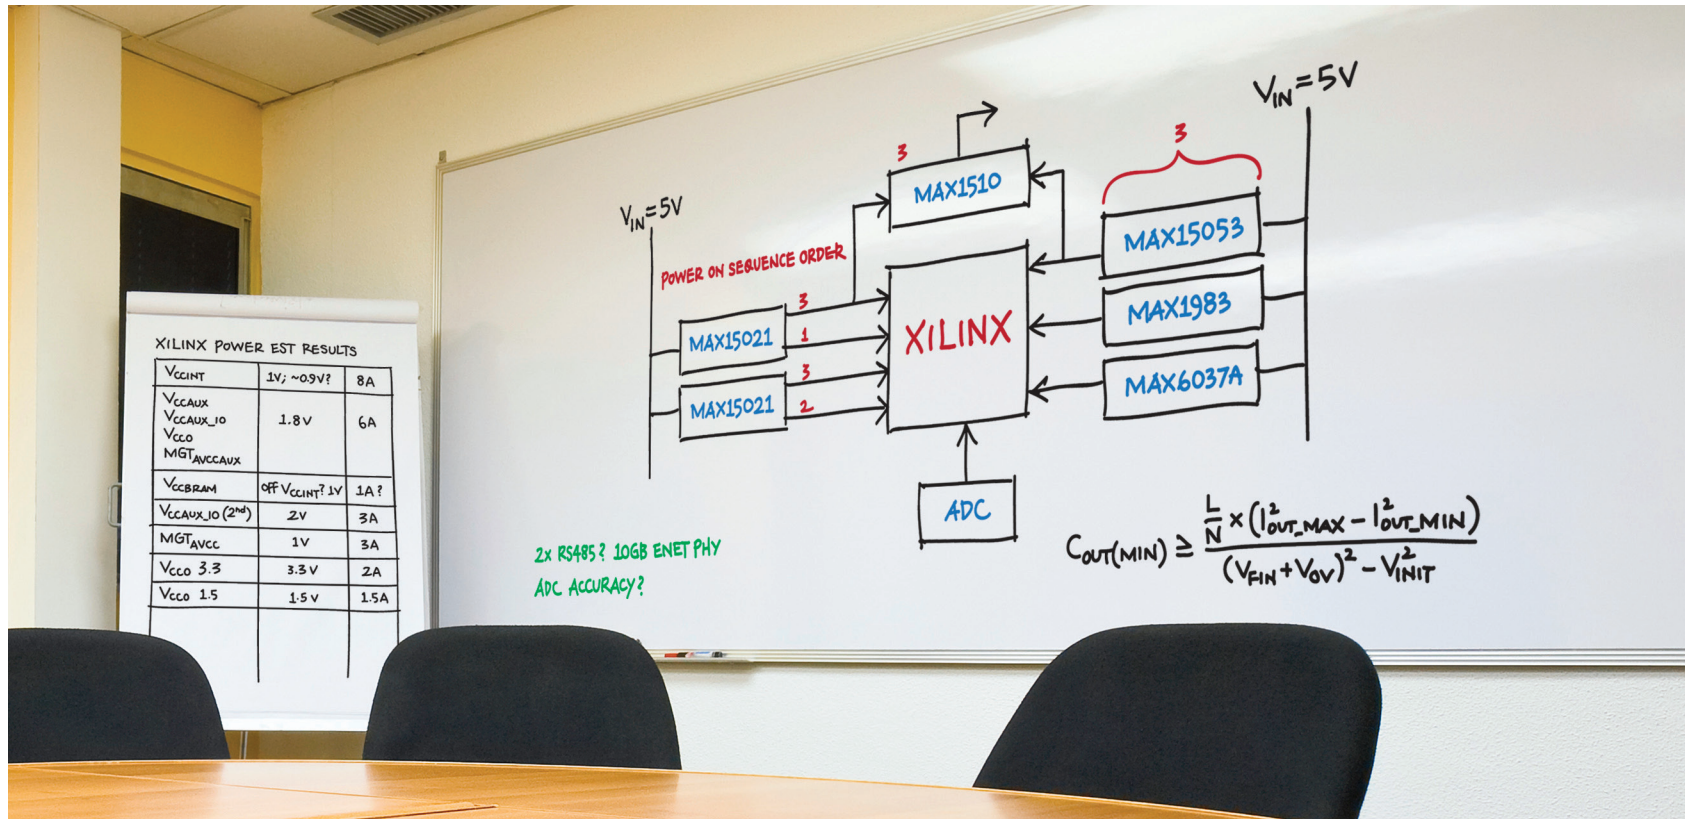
XILINX POWER EST RESULTS

| | | |
|---|---|---|
| $V_{CCINT}$ | 1V; ~0.9V? | 8A |
| $V_{CCAUX}$ $V_{CCAUX\_IO}$ $V_{CCO}$ $MGT_{AVCCAUX}$ | 1.8V | 6A |
| $V_{CCBRAM}$ | off $V_{CCINT}$? 1V | 1A? |
| $V_{CCAUX\_IO}$ (2nd) | 2V | 3A |
| $MGT_{AVCC}$ | 1V | 3A |
| $V_{CCO}$ 3.3 | 3.3V | 2A |
| $V_{CCO}$ 1.5 | 1.5V | 1.5A |

$V_{IN}=5V$

POWER ON SEQUENCE ORDER

3

MAX1510

3

MAX15021

1

3

MAX15021

2

XILINX

ADC

$V_{IN}=5V$

3

MAX15053

MAX1983

MAX6037A

2x RS485? 10GB ENET PHY

ADC ACCURACY?

$C_{OUT}(MIN) \geq \frac{\frac{L}{N} \times (I^2_{OUT\_MAX} - I^2_{OUT\_MIN})}{(V_{FIN}+V_{OV})^2 - V^2_{INIT}}$